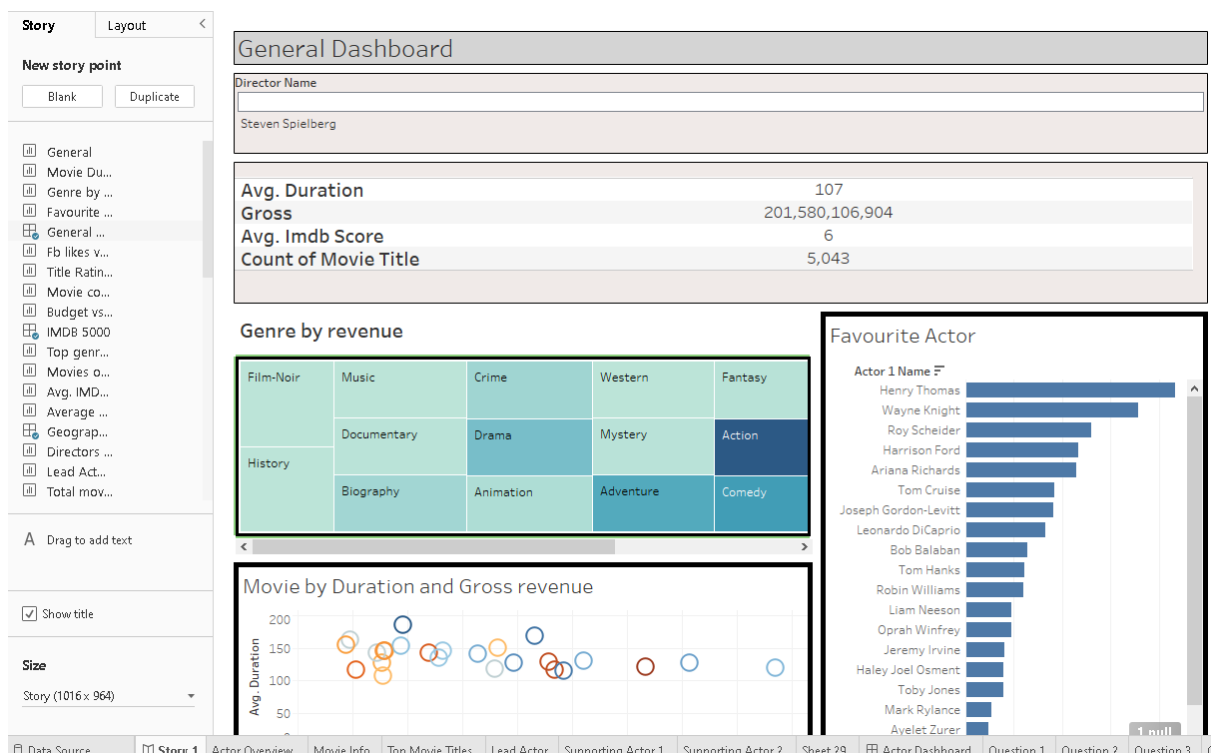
Story
Layout
New story point
Blank
Duplicate
General
Movie Du...
Genre by ...
Favourite ...
General ...
Fb likes v...
Title Ratin...
Movie co...
Budget vs...
IMDB 5000
Top genr...
Movies o...
Avg. IMD...
Average ...
Geograp...
Directors ...
Lead Act...
Total mov...
A Drag to add text
Show title
Size
Story (1016 x 964)

General Dashboard
Director Name
Steven Spielberg

| Avg. Duration | 107 |
|---|---|
| Gross | 201,580,106,904 |
| Avg. Imdb Score | 6 |
| Count of Movie Title | 5,043 |

Genre by revenue
Film-Noir
Music
Crime
Western
Fantasy
History
Documentary
Drama
Mystery
Action
Biography
Animation
Adventure
Comedy

Movie by Duration and Gross revenue
Avg. Duration
200
150
100
50

Favourite Actor
Actor 1 Name
Henry Thomas
Wayne Knight
Roy Scheider
Harrison Ford
Ariana Richards
Tom Cruise
Joseph Gordon-Levitt
Leonardo DiCaprio
Bob Balaban
Tom Hanks
Robin Williams
Liam Neeson
Oprah Winfrey
Jeremy Irvine
Haley Joel Osment
Toby Jones
Mark Rylance
Ayelet Zurer
1 null

Data Source
Story 1
Actor Overview
Movie Info
Top Movie Titles
Lead Actor
Supporting Actor 1
Supporting Actor 2
Sheet 29
Actor Dashboard
Question 1
Question 2
Question 3